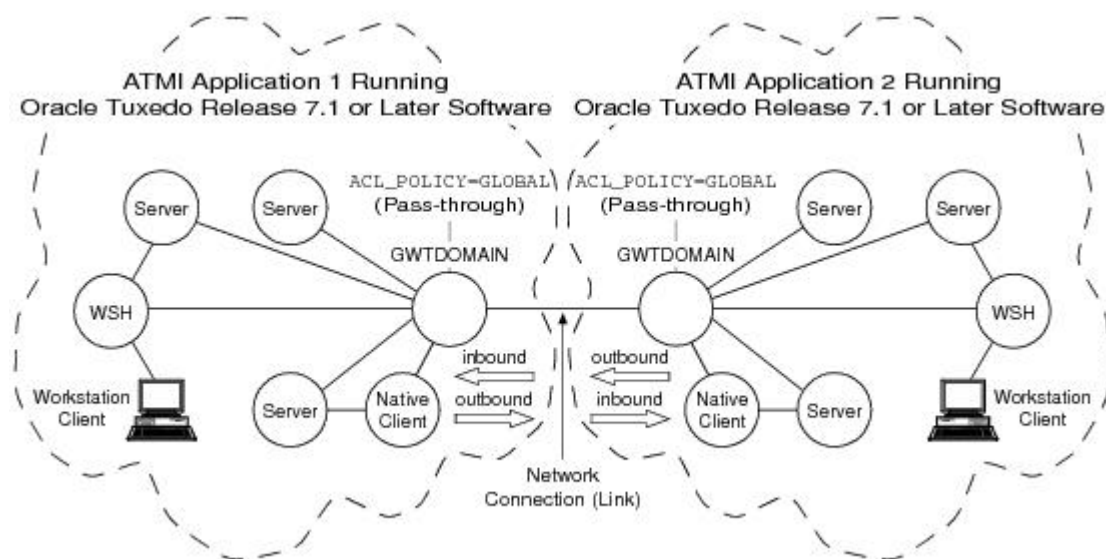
ATMI Application 1 Running
Oracle Tuxedo Release 7.1 or Later Software

ATMI Application 2 Running
Oracle Tuxedo Release 7.1 or Later Software

ACL_POLICY=GLOBAL
(Pass-through)
GWTDOMAIN

ACL_POLICY=GLOBAL
(Pass-through)
GWTDOMAIN

Server
Server
WSH
Workstation Client
Server
Native Client
inbound
outbound

outbound
inbound
Native Client
Server
Server
Server
WSH
Workstation Client

Network Connection (Link)